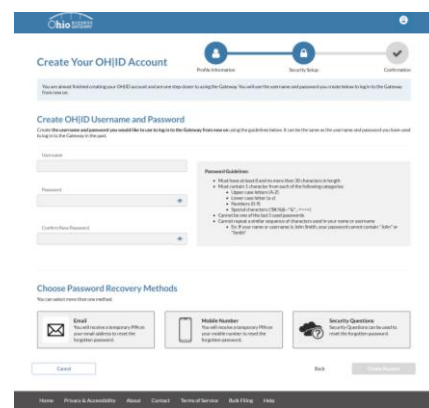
Ohio Business Gateway

Create Your OH|ID Account

Profile Information

Security Setup

Confirmation

You are almost finished creating your OH|ID account and are one step closer to using the Gateway. You will use the username and password you create below to log in to the Gateway from now on.

Create OH|ID Username and Password

Create the username and password you would like to use to log in to the Gateway from now on using the guidelines below. It can be the same as the username and password you have used to log in to the Gateway in the past.

Username

Password

Confirm New Password

Password Guidelines:
• Must have at least 8 and no more than 35 characters in length
• Must contain 1 character from each of the following categories:
• Upper case letter (A-Z)
• Lower case letter (a-z)
• Numbers (0-9)
• Special characters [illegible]
• Cannot be one of the last 5 used passwords
• Cannot repeat a similar sequence of characters used in your name or username
• Ex: If your name or username is John Smith, your password cannot contain "John" or "Smith"

Choose Password Recovery Methods

You can select more than one method.

Email
You will receive a temporary PIN on your email address to reset the forgotten password.

Mobile Number
You will receive a temporary PIN on your mobile number to reset the forgotten password.

Security Questions
Security Questions can be used to reset the forgotten password.

Cancel

Back

Create Account

Home Privacy & Accessibility About Contact Terms of Service Bulk Filing Help